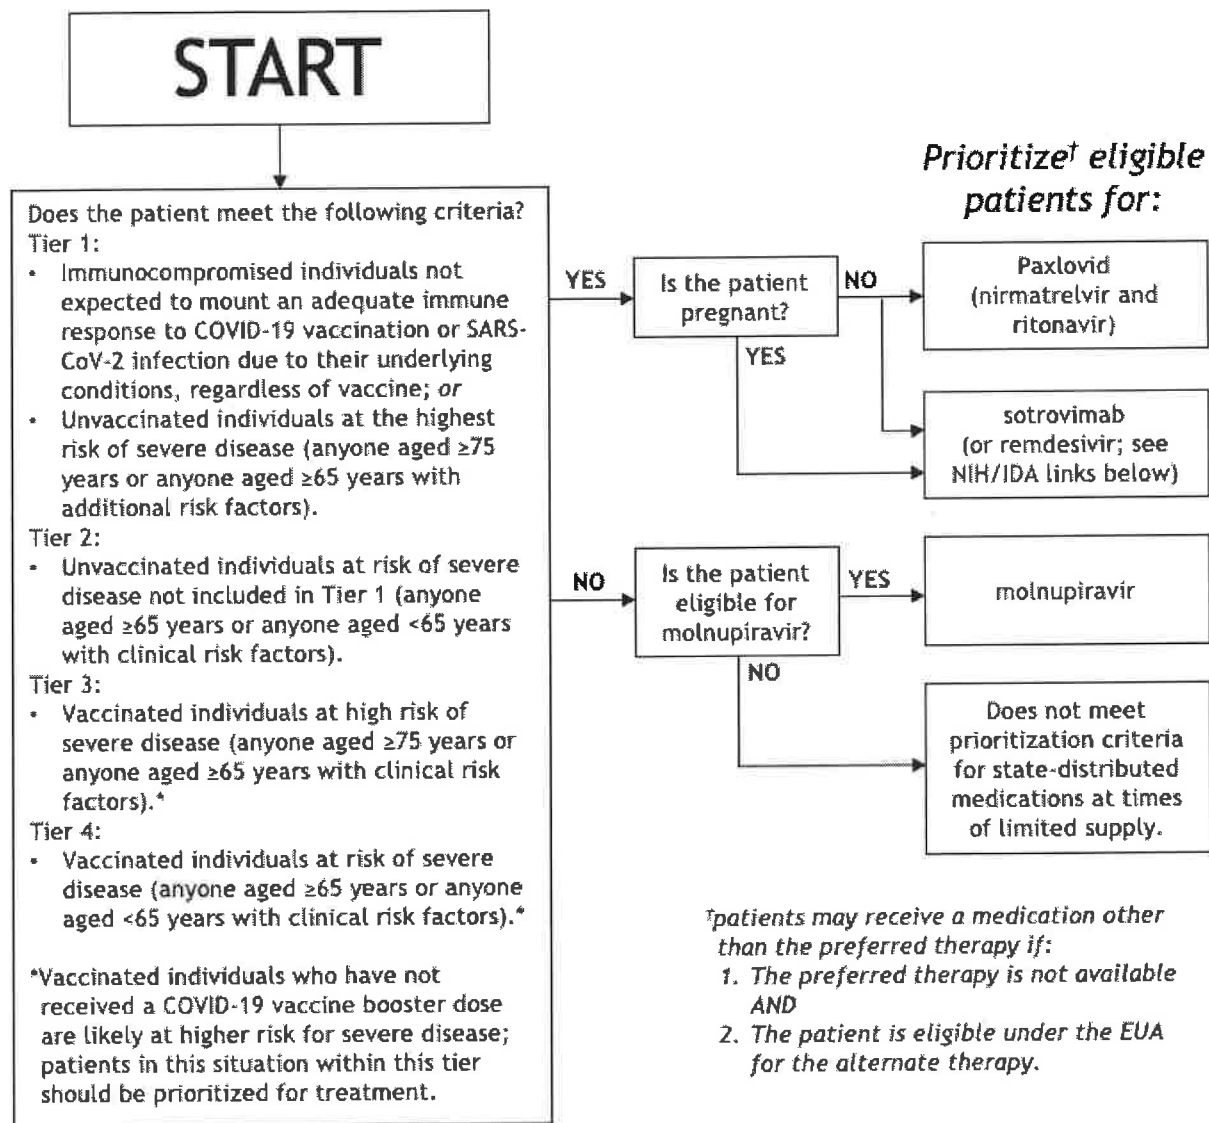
START

Does the patient meet the following criteria?
Tier 1:
• Immunocompromised individuals not expected to mount an adequate immune response to COVID-19 vaccination or SARS-CoV-2 infection due to their underlying conditions, regardless of vaccine; *or*
• Unvaccinated individuals at the highest risk of severe disease (anyone aged ≥75 years or anyone aged ≥65 years with additional risk factors).
Tier 2:
• Unvaccinated individuals at risk of severe disease not included in Tier 1 (anyone aged ≥65 years or anyone aged <65 years with clinical risk factors).
Tier 3:
• Vaccinated individuals at high risk of severe disease (anyone aged ≥75 years or anyone aged ≥65 years with clinical risk factors).*
Tier 4:
• Vaccinated individuals at risk of severe disease (anyone aged ≥65 years or anyone aged <65 years with clinical risk factors).*

*Vaccinated individuals who have not received a COVID-19 vaccine booster dose are likely at higher risk for severe disease; patients in this situation within this tier should be prioritized for treatment.

YES

Is the patient pregnant?

NO

YES

NO

Is the patient eligible for molnupiravir?

YES

NO

*Prioritize† eligible patients for:*

Paxlovid (nirmatrelvir and ritonavir)

sotrovimab (or remdesivir; see NIH/IDA links below)

molnupiravir

Does not meet prioritization criteria for state-distributed medications at times of limited supply.

*†patients may receive a medication other than the preferred therapy if:*
*1. The preferred therapy is not available AND*
*2. The patient is eligible under the EUA for the alternate therapy.*